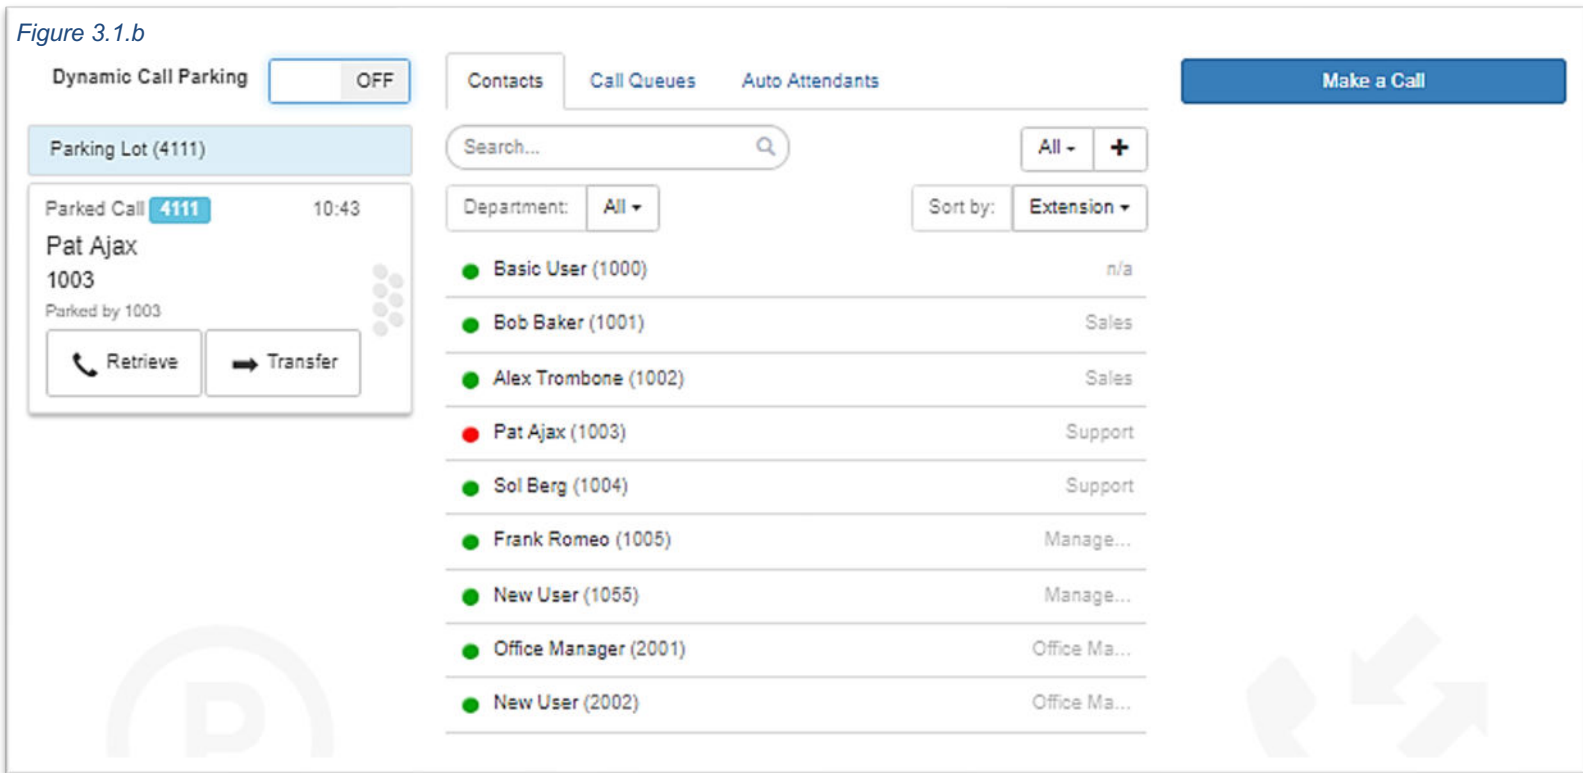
Figure 3.1.b

Dynamic Call Parking OFF

Parking Lot (4111)

Parked Call 4111 10:43
Pat Ajax
1003
Parked by 1003
Retrieve Transfer

Contacts Call Queues Auto Attendants

Make a Call

Search...

All + 

Department: All

Sort by: Extension

| | |
|---|---|
| Basic User (1000) | n/a |
| Bob Baker (1001) | Sales |
| Alex Trombone (1002) | Sales |
| Pat Ajax (1003) | Support |
| Sol Berg (1004) | Support |
| Frank Romeo (1005) | Manage... |
| New User (1055) | Manage... |
| Office Manager (2001) | Office Ma... |
| New User (2002) | Office Ma... |